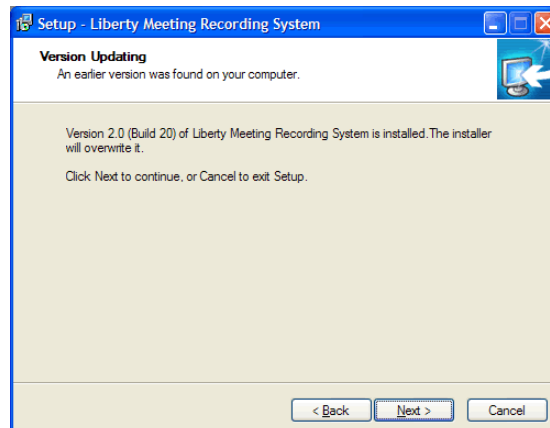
Setup - Liberty Meeting Recording System

Version Updating
An earlier version was found on your computer.

Version 2.0 (Build 20) of Liberty Meeting Recording System is installed.The installer will overwrite it.

Click Next to continue, or Cancel to exit Setup.

< Back
Next >
Cancel